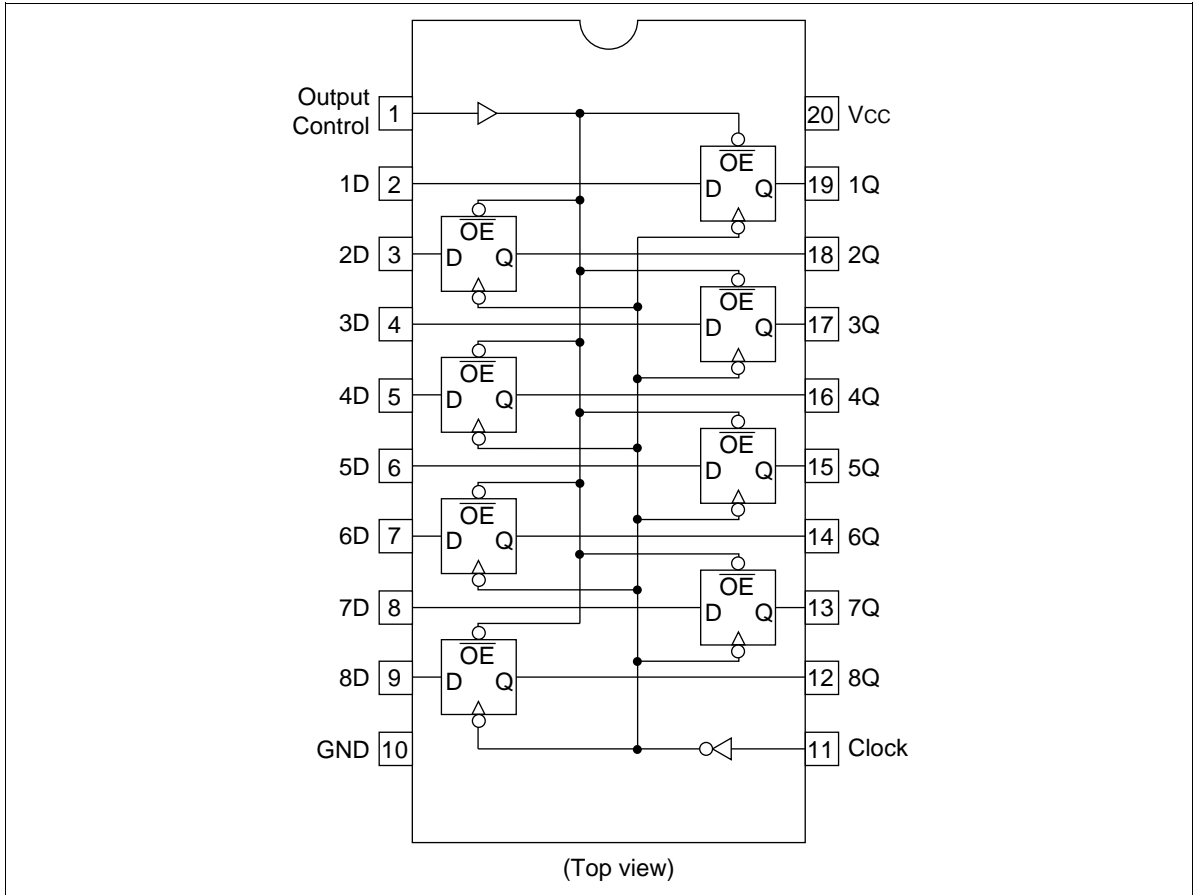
Output Control 1
20 Vcc
$\overline{OE}$
D Q
1D 2
19 1Q
$\overline{OE}$
D Q
2D 3
18 2Q
$\overline{OE}$
D Q
3D 4
17 3Q
$\overline{OE}$
D Q
4D 5
16 4Q
$\overline{OE}$
D Q
5D 6
15 5Q
$\overline{OE}$
D Q
6D 7
14 6Q
$\overline{OE}$
D Q
7D 8
13 7Q
$\overline{OE}$
D Q
8D 9
12 8Q
GND 10
11 Clock
(Top view)